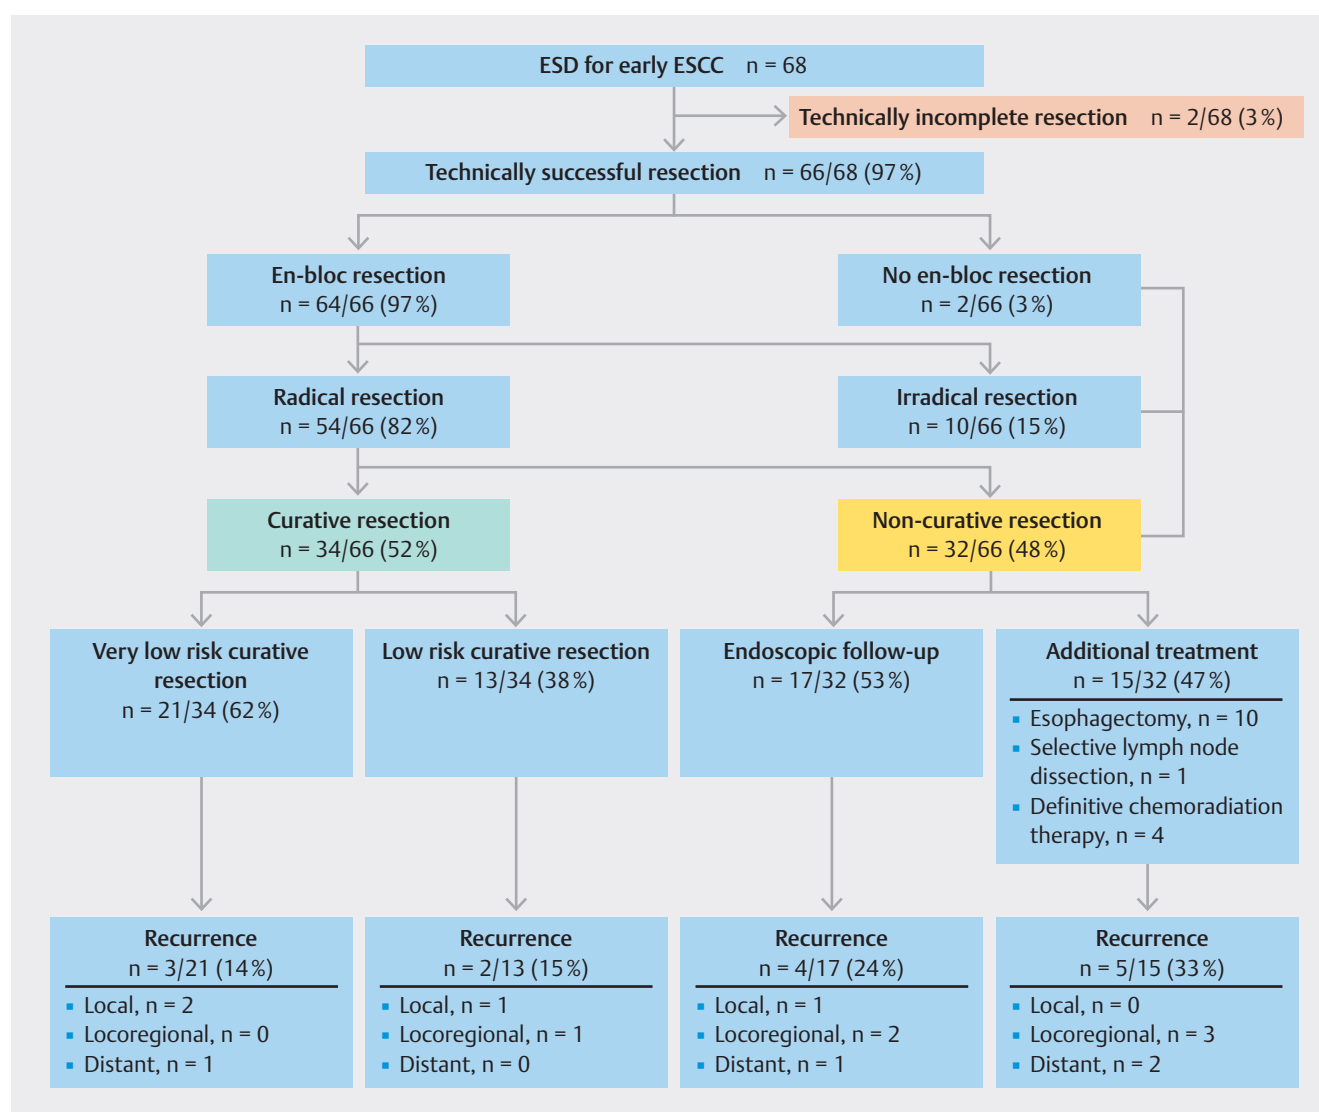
ESD for early ESCC n = 68

Technically incomplete resection n = 2/68 (3 %)

Technically successful resection n = 66/68 (97 %)

En-bloc resection
n = 64/66 (97 %)

No en-bloc resection
n = 2/66 (3 %)

Radical resection
n = 54/66 (82 %)

Irradical resection
n = 10/66 (15 %)

Curative resection
n = 34/66 (52 %)

Non-curative resection
n = 32/66 (48 %)

Very low risk curative resection
n = 21/34 (62 %)

Low risk curative resection
n = 13/34 (38 %)

Endoscopic follow-up
n = 17/32 (53 %)

Additional treatment
n = 15/32 (47 %)
- Esophagectomy, n = 10
- Selective lymph node dissection, n = 1
- Definitive chemoradiation therapy, n = 4

Recurrence
n = 3/21 (14 %)
- Local, n = 2
- Locoregional, n = 0
- Distant, n = 1

Recurrence
n = 2/13 (15 %)
- Local, n = 1
- Locoregional, n = 1
- Distant, n = 0

Recurrence
n = 4/17 (24 %)
- Local, n = 1
- Locoregional, n = 2
- Distant, n = 1

Recurrence
n = 5/15 (33 %)
- Local, n = 0
- Locoregional, n = 3
- Distant, n = 2